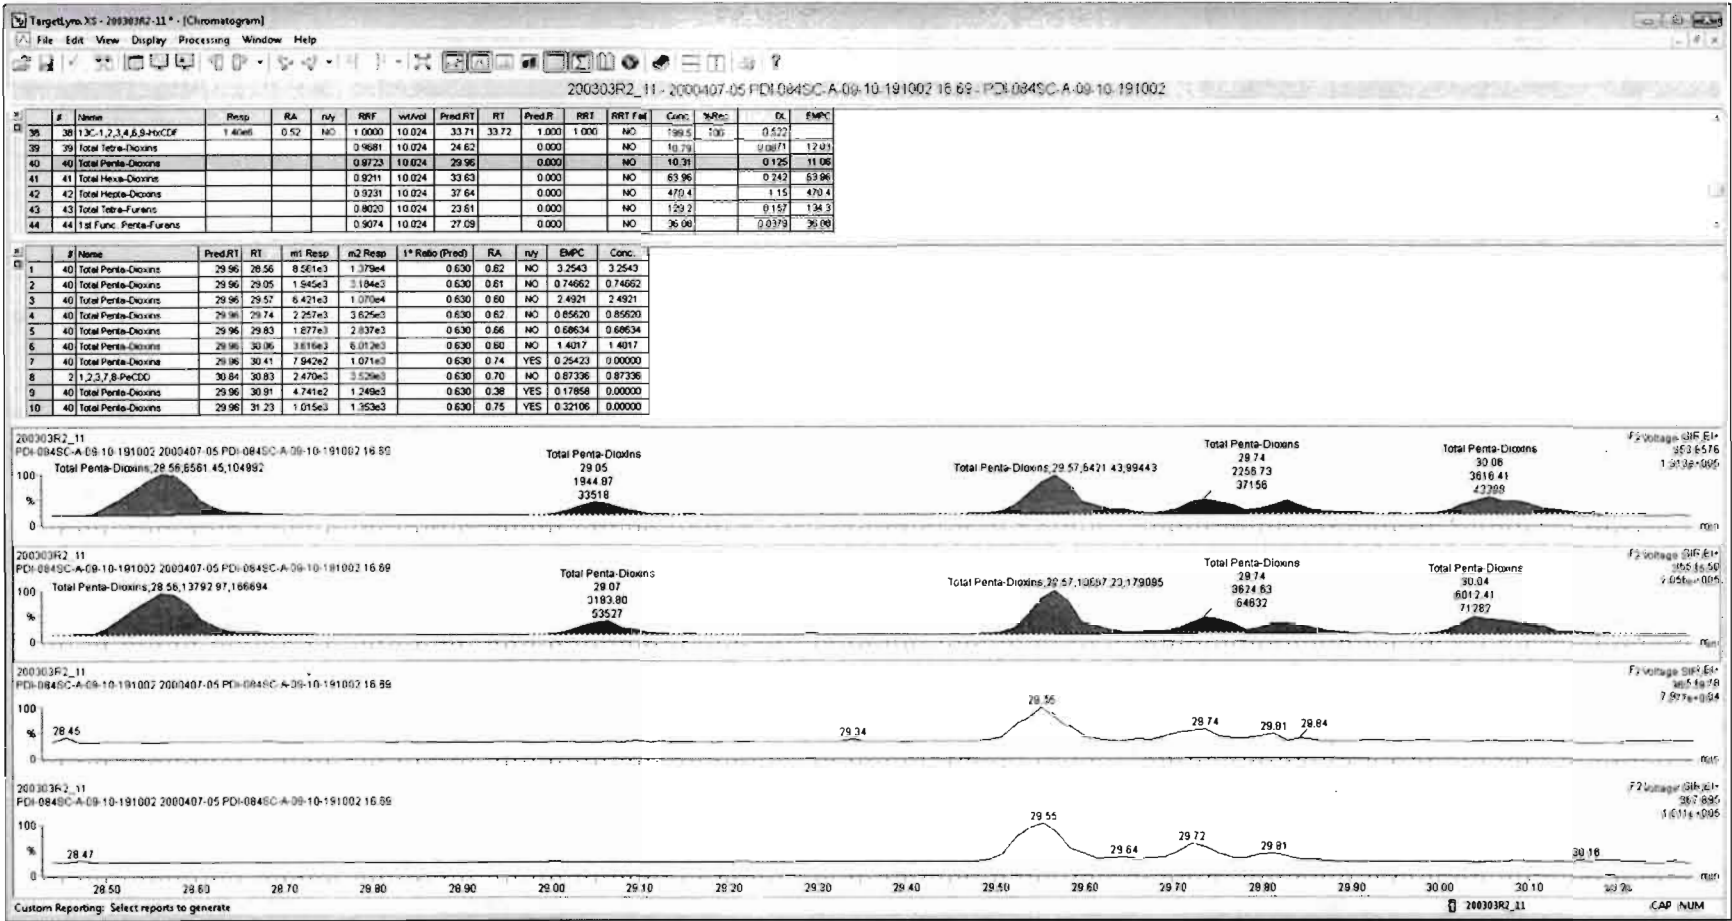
TargetLynx XS - 200303R2-11 * - [Chromatogram]

File Edit View Display Processing Window Help

200303R2_11 - 2000407-05 PDI-084SC-A-09-10-191002 16.69 - PDI-084SC-A-09-10-191002

| | # | Name | Resp | RA | n/y | RRF | wt/vol | Pred.RT | RT | Pred.R | RRT | RRT Fail | Conc. | %Rec | DL | EMPC |
|---|---|---|---|---|---|---|---|---|---|---|---|---|---|---|---|---|
| 38 | 38 | 13C-1,2,3,4,6,9-HxCDF | 1.40e6 | 0.52 | NO | 1.0000 | 10.024 | 33.71 | 33.72 | 1.000 | 1.000 | NO | 199.5 | 100 | 0.522 | |
| 39 | 39 | Total Tetra-Dioxins | | | | 0.9681 | 10.024 | 24.62 | | 0.000 | | NO | 10.79 | | 0.0871 | 12.01 |
| 40 | 40 | Total Penta-Dioxins | | | | 0.8723 | 10.024 | 29.96 | | 0.000 | | NO | 10.31 | | 0.125 | 11.06 |
| 41 | 41 | Total Hexa-Dioxins | | | | 0.9211 | 10.024 | 33.63 | | 0.000 | | NO | 63.96 | | 0.242 | 63.96 |
| 42 | 42 | Total Hepta-Dioxins | | | | 0.9231 | 10.024 | 37.64 | | 0.000 | | NO | 470.4 | | 1.15 | 470.4 |
| 43 | 43 | Total Tetra-Furans | | | | 0.8020 | 10.024 | 23.61 | | 0.000 | | NO | 129.2 | | 0.157 | 134.3 |
| 44 | 44 | 1st Func. Penta-Furans | | | | 0.9074 | 10.024 | 27.09 | | 0.000 | | NO | 36.08 | | 0.0379 | 36.08 |

| | # | Name | Pred.RT | RT | m1 Resp | m2 Resp | 1° Ratio (Pred) | RA | n/y | EMPC | Conc. |
|---|---|---|---|---|---|---|---|---|---|---|---|
| 1 | 40 | Total Penta-Dioxins | 29.96 | 28.56 | 8.561e3 | 1.379e4 | 0.630 | 0.62 | NO | 3.2543 | 3.2543 |
| 2 | 40 | Total Penta-Dioxins | 29.96 | 29.05 | 1.945e3 | 3.184e3 | 0.630 | 0.61 | NO | 0.74662 | 0.74662 |
| 3 | 40 | Total Penta-Dioxins | 29.96 | 29.57 | 6.421e3 | 1.070e4 | 0.630 | 0.60 | NO | 2.4921 | 2.4921 |
| 4 | 40 | Total Penta-Dioxins | 29.96 | 29.74 | 2.257e3 | 3.625e3 | 0.630 | 0.62 | NO | 0.85620 | 0.85620 |
| 5 | 40 | Total Penta-Dioxins | 29.96 | 29.83 | 1.877e3 | 2.837e3 | 0.630 | 0.66 | NO | 0.68634 | 0.68634 |
| 6 | 40 | Total Penta-Dioxins | 29.96 | 30.06 | 3.616e3 | 6.012e3 | 0.630 | 0.60 | NO | 1.4017 | 1.4017 |
| 7 | 40 | Total Penta-Dioxins | 29.96 | 30.41 | 7.942e2 | 1.071e3 | 0.630 | 0.74 | YES | 0.25423 | 0.00000 |
| 8 | 2 | 1,2,3,7,8-PeCDD | 30.84 | 30.83 | 2.470e3 | 3.529e3 | 0.630 | 0.70 | NO | 0.87336 | 0.87336 |
| 9 | 40 | Total Penta-Dioxins | 29.96 | 30.91 | 4.741e2 | 1.249e3 | 0.630 | 0.38 | YES | 0.17858 | 0.00000 |
| 10 | 40 | Total Penta-Dioxins | 29.96 | 31.23 | 1.015e3 | 1.353e3 | 0.630 | 0.75 | YES | 0.32106 | 0.00000 |

200303R2_11
PDI-084SC-A-09-10-191002 2000407-05 PDI-084SC-A-09-10-191002 16.69
Total Penta-Dioxins,28.56,6561.45,104992
Total Penta-Dioxins 29.05 1944.87 33518
Total Penta-Dioxins,29.57,6421.43,99443
Total Penta-Dioxins 29.74 2256.73 37156
Total Penta-Dioxins 30.06 3616.41 42398
F2:Voltage SIR,EI+ 353.6576 1.513e+005
100 % 0 min

200303R2_11
PDI-084SC-A-09-10-191002 2000407-05 PDI-084SC-A-09-10-191002 16.69
Total Penta-Dioxins,28.56,13792.97,166694
Total Penta-Dioxins 29.07 3183.80 53527
Total Penta-Dioxins,29.57,10697.23,179095
Total Penta-Dioxins 29.74 3624.63 64632
Total Penta-Dioxins 30.04 6012.41 71282
F2:Voltage SIR,EI+ 355.6550 7.056e+005
100 % 0 min

200303R2_11
PDI-084SC-A-09-10-191002 2000407-05 PDI-084SC-A-09-10-191002 16.69
28.45 29.34 29.56 29.74 29.81 29.84
F2:Voltage SIR,EI+ 365.5478 7.977e+004
100 % 0 min

200303R2_11
PDI-084SC-A-09-10-191002 2000407-05 PDI-084SC-A-09-10-191002 16.69
28.47 29.55 29.64 29.72 29.81 30.16
F2:Voltage SIR,EI+ 367.895 1.011e+005
100 % 0 min
28.50 28.60 28.70 28.80 28.90 29.00 29.10 29.20 29.30 29.40 29.50 29.60 29.70 29.80 29.90 30.00 30.10 30.20

Custom Reporting: Select reports to generate
200303R2_11 CAP NUM